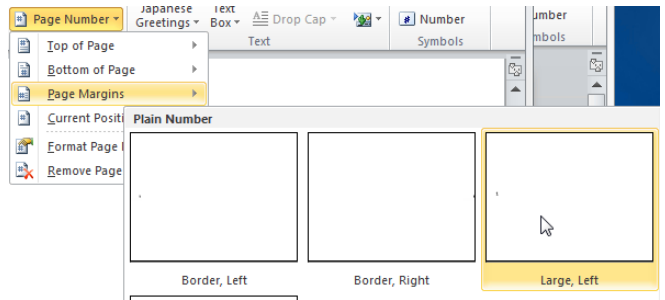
Page Number
Japanese Greetings
Text Box
Drop Cap
Number
umber
Text
Symbols
mbols
Top of Page
Bottom of Page
Page Margins
Current Positi
Format Page I
Remove Page
Plain Number
Border, Left
Border, Right
Large, Left